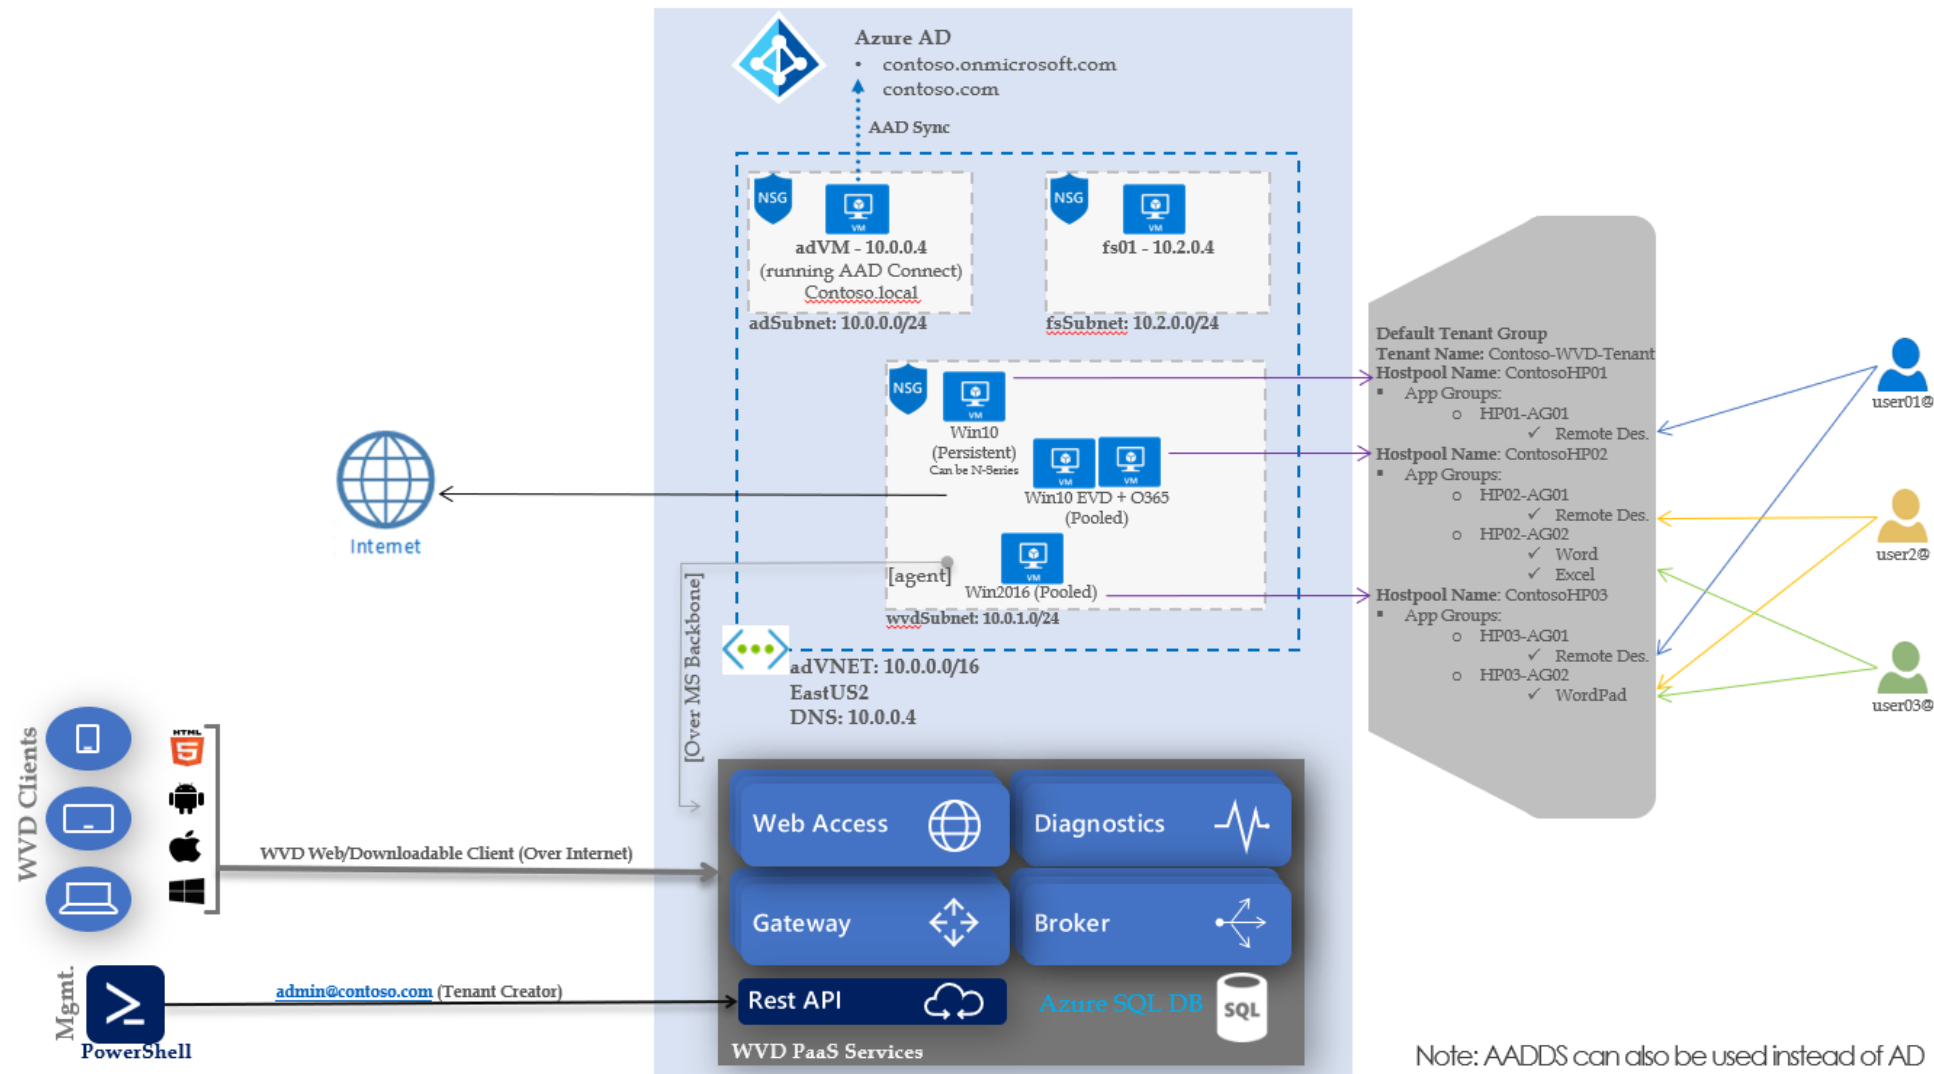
Azure AD
• contoso.onmicrosoft.com
contoso.com

AAD Sync

NSG
VM
adVM - 10.0.0.4
(running AAD Connect)
Contoso.local
adSubnet: 10.0.0.0/24

NSG
VM
fs01 - 10.2.0.4
fsSubnet: 10.2.0.0/24

NSG
VM
Win10
(Persistent)
Can be N-Series
VM VM
Win10 EVD + O365
(Pooled)
[agent]
VM
Win2016 (Pooled)
wvdSubnet: 10.0.1.0/24

adVNET: 10.0.0.0/16
EastUS2
DNS: 10.0.0.4

Internet

[Over MS Backbone]

Default Tenant Group
Tenant Name: Contoso-WVD-Tenant
Hostpool Name: ContosoHP01
▪ App Groups:
○ HP01-AG01
✓ Remote Des.
Hostpool Name: ContosoHP02
▪ App Groups:
○ HP02-AG01
✓ Remote Des.
○ HP02-AG02
✓ Word
✓ Excel
Hostpool Name: ContosoHP03
▪ App Groups:
○ HP03-AG01
✓ Remote Des.
○ HP03-AG02
✓ WordPad

user01@
user2@
user03@

WVD Clients
HTML 5
WVD Web/Downloadable Client (Over Internet)

Web Access
Diagnostics
Gateway
Broker
Rest API
Azure SQL DB
SQL
WVD PaaS Services

Mgmt.
PowerShell
admin@contoso.com (Tenant Creator)

Note: AADDS can also be used instead of AD